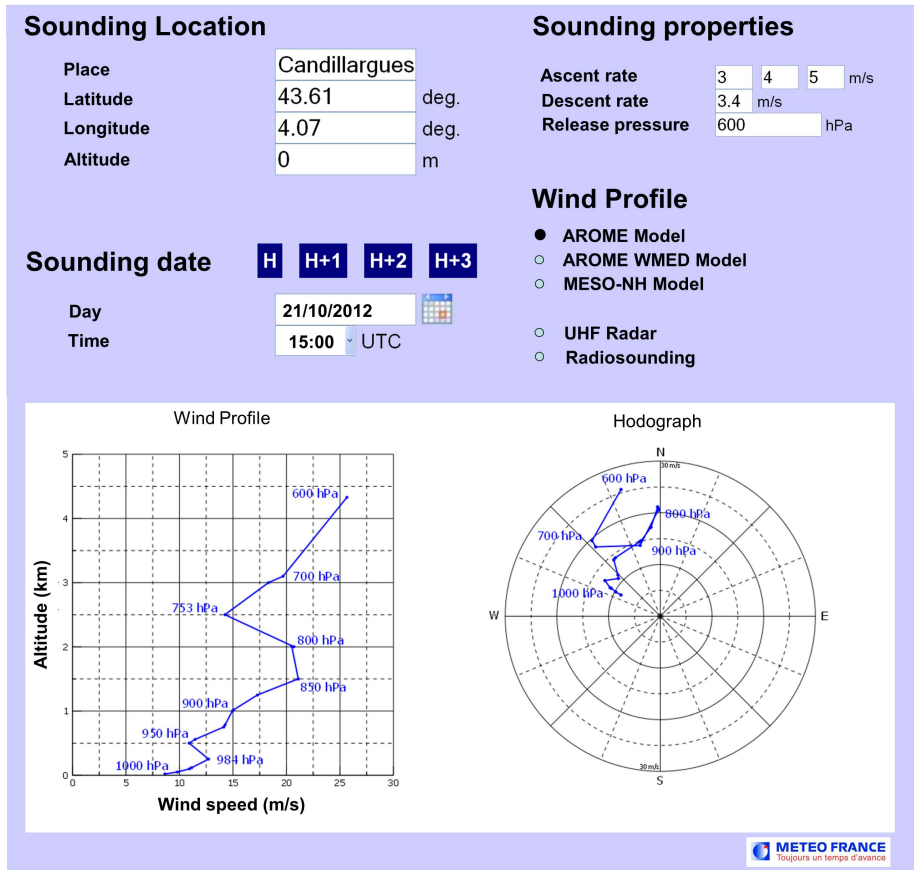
Sounding Location

Place Candillargues
Latitude 43.61 deg.
Longitude 4.07 deg.
Altitude 0 m

Sounding date H H+1 H+2 H+3

Day 21/10/2012
Time 15:00 UTC

Sounding properties

Ascent rate 3 4 5 m/s
Descent rate 3.4 m/s
Release pressure 600 hPa

Wind Profile

AROME Model
AROME WMED Model
MESO-NH Model

UHF Radar
Radiosounding

Wind Profile

600 hPa
700 hPa
753 hPa
800 hPa
850 hPa
900 hPa
950 hPa
984 hPa
1000 hPa

Altitude (km)
5
4
3
2
1
0
0 5 10 15 20 25 30
Wind speed (m/s)

Hodograph

N
30 m/s
600 hPa
800 hPa
700 hPa
900 hPa
1000 hPa
W
E
30 m/s
S

METEO FRANCE
Toujours un temps d'avance